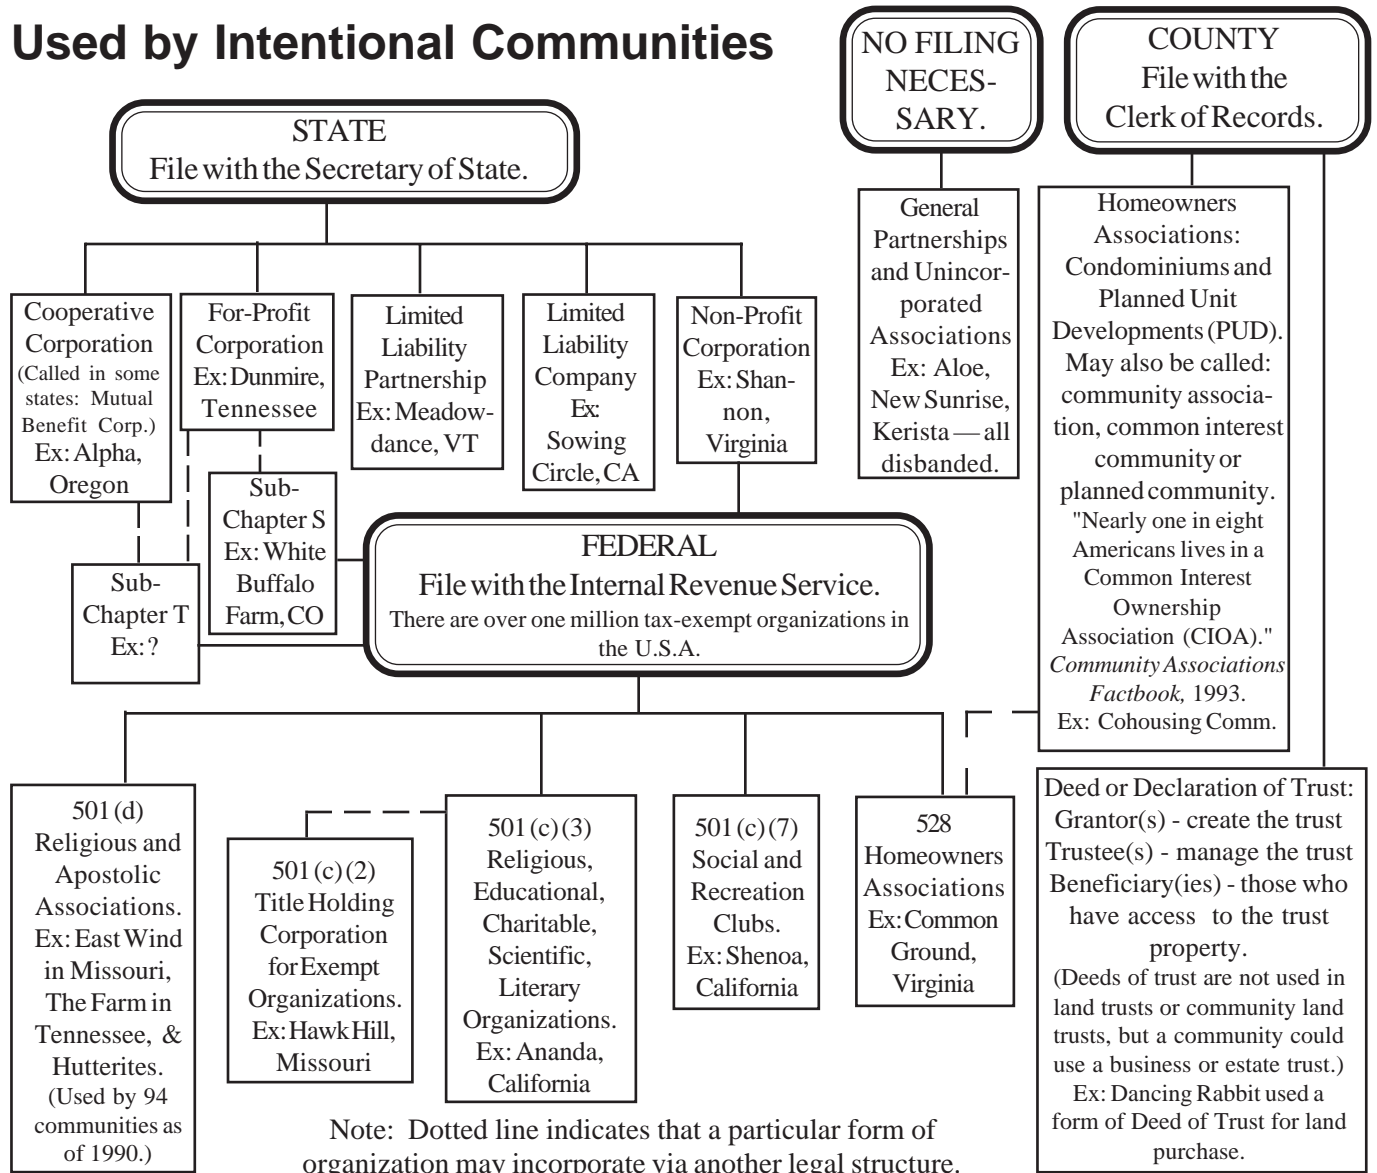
Used by Intentional Communities

STATE
File with the Secretary of State.

NO FILING NECESSARY.

COUNTY
File with the Clerk of Records.

Cooperative Corporation
(Called in some states: Mutual Benefit Corp.)
Ex: Alpha, Oregon

For-Profit Corporation
Ex: Dunmire, Tennessee

Limited Liability Partnership
Ex: Meadowdance, VT

Limited Liability Company
Ex: Sowing Circle, CA

Non-Profit Corporation
Ex: Shannon, Virginia

General Partnerships and Unincorporated Associations
Ex: Aloe, New Sunrise, Kerista — all disbanded.

Homeowners Associations: Condominiums and Planned Unit Developments (PUD). May also be called: community association, common interest community or planned community.
"Nearly one in eight Americans lives in a Common Interest Ownership Association (CIOA)."
*Community Associations Factbook,* 1993.
Ex: Cohousing Comm.

Sub-Chapter S
Ex: White Buffalo Farm, CO

Sub-Chapter T
Ex: ?

FEDERAL
File with the Internal Revenue Service.
There are over one million tax-exempt organizations in the U.S.A.

501 (d)
Religious and Apostolic Associations.
Ex: East Wind in Missouri, The Farm in Tennessee, & Hutterites.
(Used by 94 communities as of 1990.)

501 (c) (2)
Title Holding Corporation for Exempt Organizations.
Ex: Hawk Hill, Missouri

501 (c) (3)
Religious, Educational, Charitable, Scientific, Literary Organizations.
Ex: Ananda, California

501 (c) (7)
Social and Recreation Clubs.
Ex: Shenoa, California

528
Homeowners Associations
Ex: Common Ground, Virginia

Deed or Declaration of Trust:
Grantor(s) - create the trust
Trustee(s) - manage the trust
Beneficiary(ies) - those who have access to the trust property.
(Deeds of trust are not used in land trusts or community land trusts, but a community could use a business or estate trust.)
Ex: Dancing Rabbit used a form of Deed of Trust for land purchase.

Note: Dotted line indicates that a particular form of organization may incorporate via another legal structure.